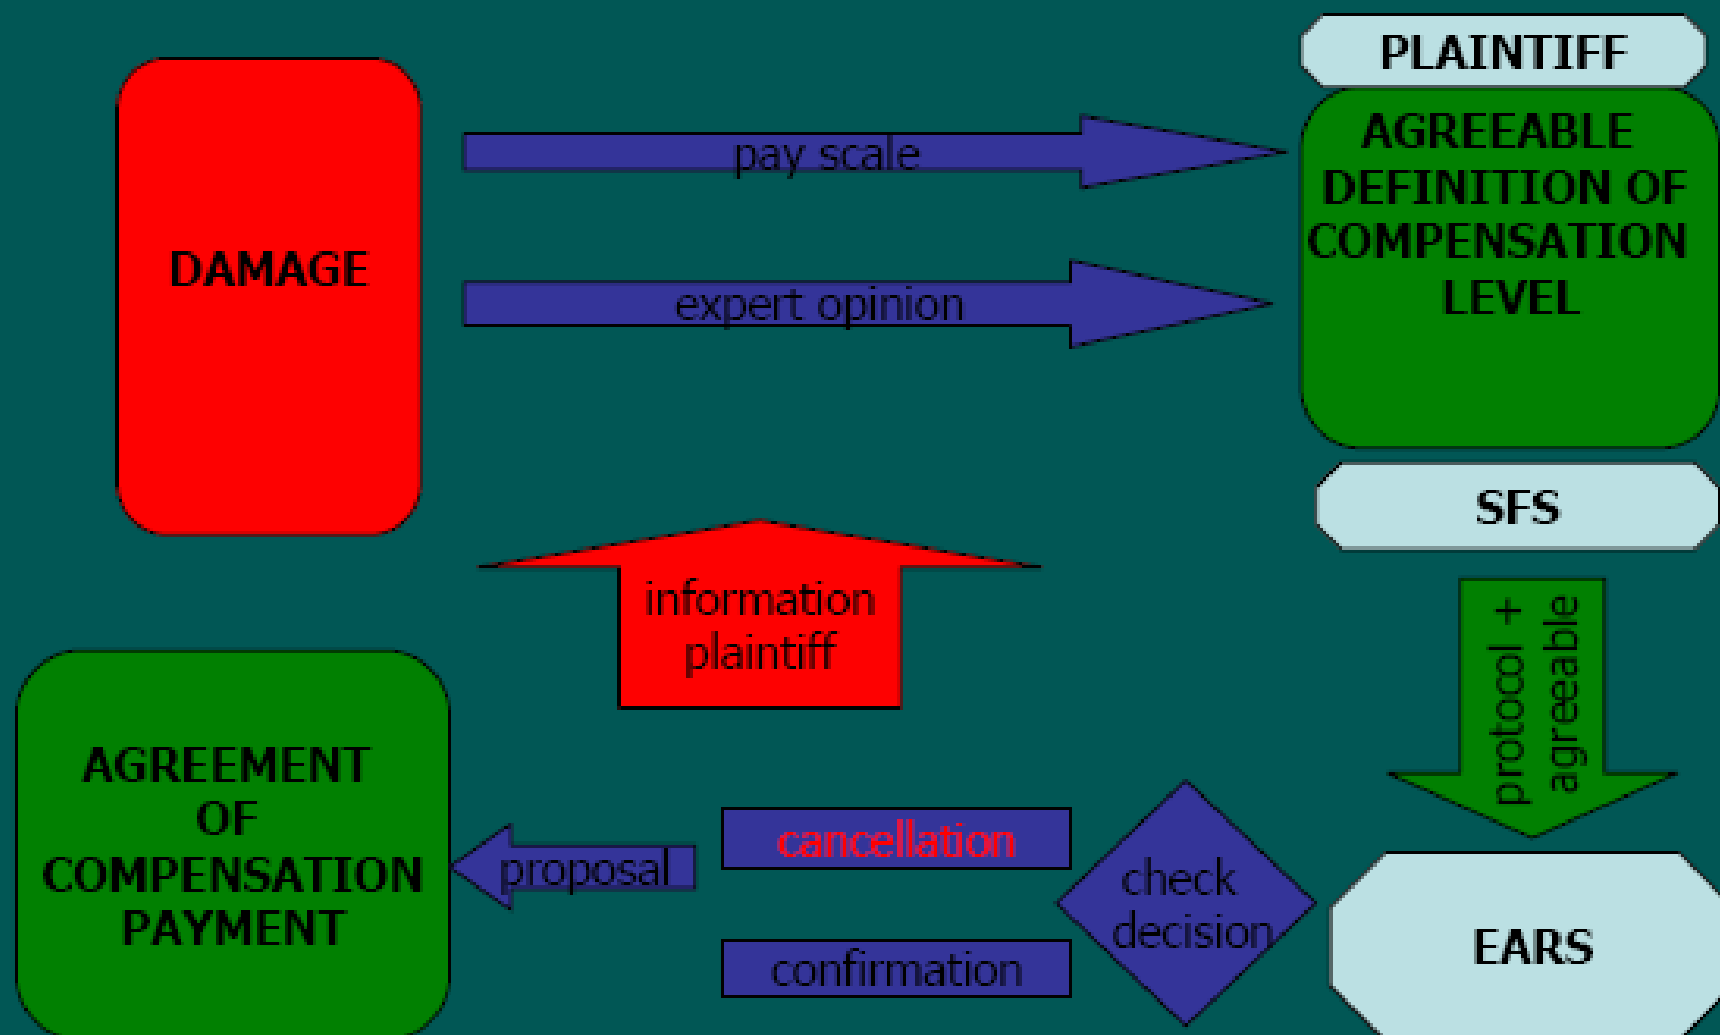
PLAINTIFF

DAMAGE

pay scale

expert opinion

AGREEABLE DEFINITION OF COMPENSATION LEVEL

SFS

information plaintiff

protocol + agreeable

AGREEMENT OF COMPENSATION PAYMENT

proposal

cancellation

confirmation

check decision

EARS